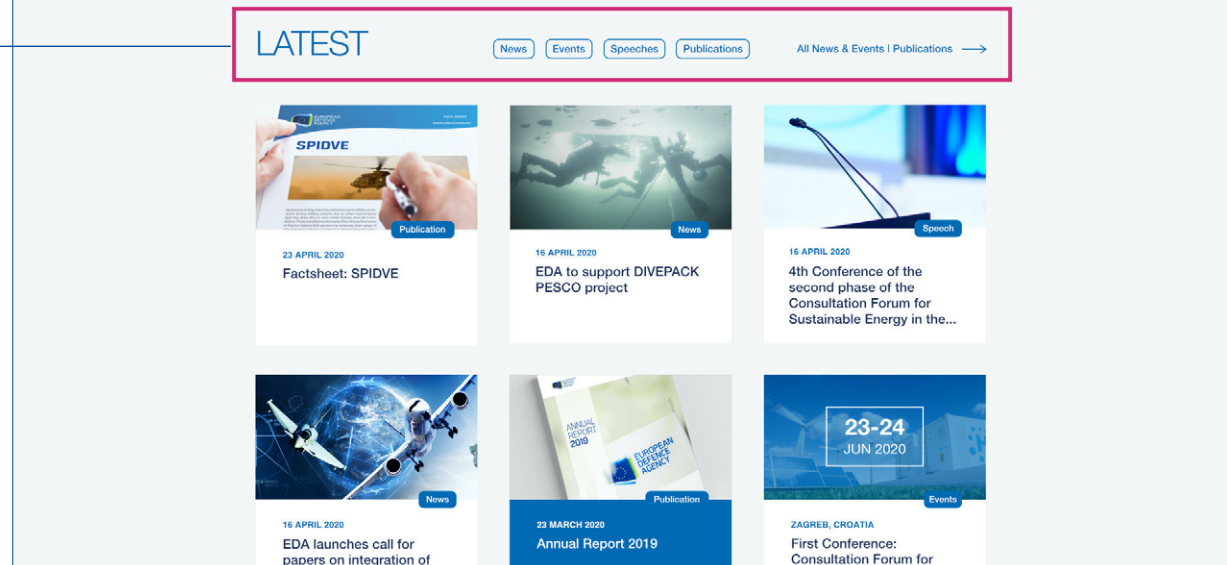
LATEST

News Events Speeches Publications

All News & Events | Publications

SPIDVE

Publication

23 APRIL 2020

Factsheet: SPIDVE

News

16 APRIL 2020

EDA to support DIVEPACK PESCO project

Speech

16 APRIL 2020

4th Conference of the second phase of the Consultation Forum for Sustainable Energy in the...

News

16 APRIL 2020

EDA launches call for papers on integration of

ANNUAL REPORT 2019

EUROPEAN DEFENCE AGENCY

Publication

23 MARCH 2020

Annual Report 2019

23-24 JUN 2020

Events

ZAGREB, CROATIA

First Conference: Consultation Forum for